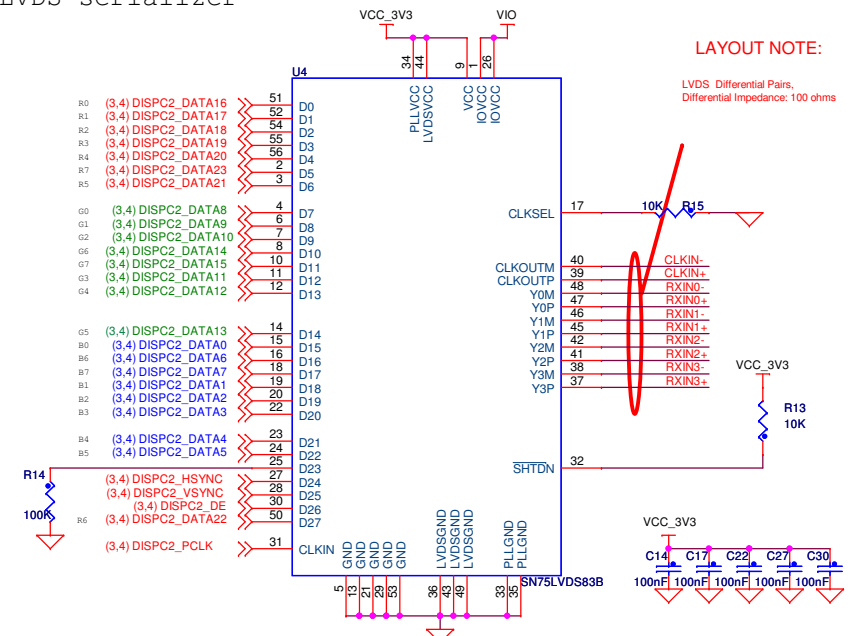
LVDS Serializer

VCC_3V3 VIO

LAYOUT NOTE:

LVDS Differential Pairs,
Differential Impedance: 100 ohms

U4

R0 (3,4) DISPC2_DATA16 51 D0
R1 (3,4) DISPC2_DATA17 52 D1
R2 (3,4) DISPC2_DATA18 54 D2
R3 (3,4) DISPC2_DATA19 55 D3
R4 (3,4) DISPC2_DATA20 56 D4
R7 (3,4) DISPC2_DATA23 2 D5
R5 (3,4) DISPC2_DATA21 3 D6

G0 (3,4) DISPC2_DATA8 4 D7
G1 (3,4) DISPC2_DATA9 6 D8
G2 (3,4) DISPC2_DATA10 7 D9
G6 (3,4) DISPC2_DATA14 8 D10
G7 (3,4) DISPC2_DATA15 10 D11
G3 (3,4) DISPC2_DATA11 11 D12
G4 (3,4) DISPC2_DATA12 12 D13

G5 (3,4) DISPC2_DATA13 14 D14
B0 (3,4) DISPC2_DATA0 15 D15
B6 (3,4) DISPC2_DATA6 16 D16
B7 (3,4) DISPC2_DATA7 18 D17
B1 (3,4) DISPC2_DATA1 19 D18
B2 (3,4) DISPC2_DATA2 20 D19
B3 (3,4) DISPC2_DATA3 22 D20

B4 (3,4) DISPC2_DATA4 23 D21
B5 (3,4) DISPC2_DATA5 24 D22
R14 25 D23
100K (3,4) DISPC2_HSYNC 27 D24
(3,4) DISPC2_VSYNC 28 D25
(3,4) DISPC2_DE 30 D26
R6 (3,4) DISPC2_DATA22 50 D27

(3,4) DISPC2_PCLK 31 CLKIN

34 44 9 1 26
PLLVCC LVDSVCC VCC IOVCC IOVCC

CLKSEL 17 10K R15

CLKOUTM 40 CLKIN-
CLKOUTP 39 CLKIN+
Y0M 48 RXIN0-
Y0P 47 RXIN0+
Y1M 46 RXIN1-
Y1P 45 RXIN1+
Y2M 42 RXIN2-
Y2P 41 RXIN2+
Y3M 38 RXIN3-
Y3P 37 RXIN3+

VCC_3V3
R13
10K

$\overline{SHTDN}$ 32

GND GND GND GND GND LVDSGND LVDSGND LVDSGND PLLGND PLLGND
5 13 21 29 53 36 43 49 33 35
SN75LVDS83B

VCC_3V3
C14 C17 C22 C27 C30
100nF 100nF 100nF 100nF 100nF